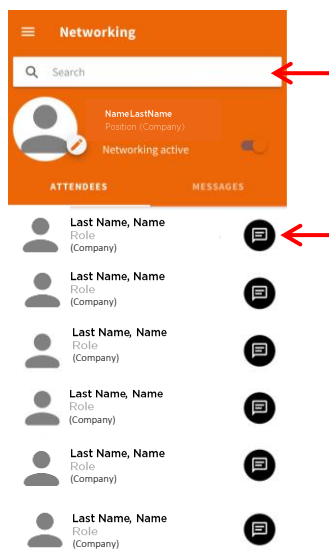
Networking

Search

NameLastName
Position (Company)

Networking active

ATTENDEES
MESSAGES

Last Name, Name
Role
(Company)

Last Name, Name
Role
(Company)

Last Name, Name
Role
(Company)

Last Name, Name
Role
(Company)

Last Name, Name
Role
(Company)

Last Name, Name
Role
(Company)